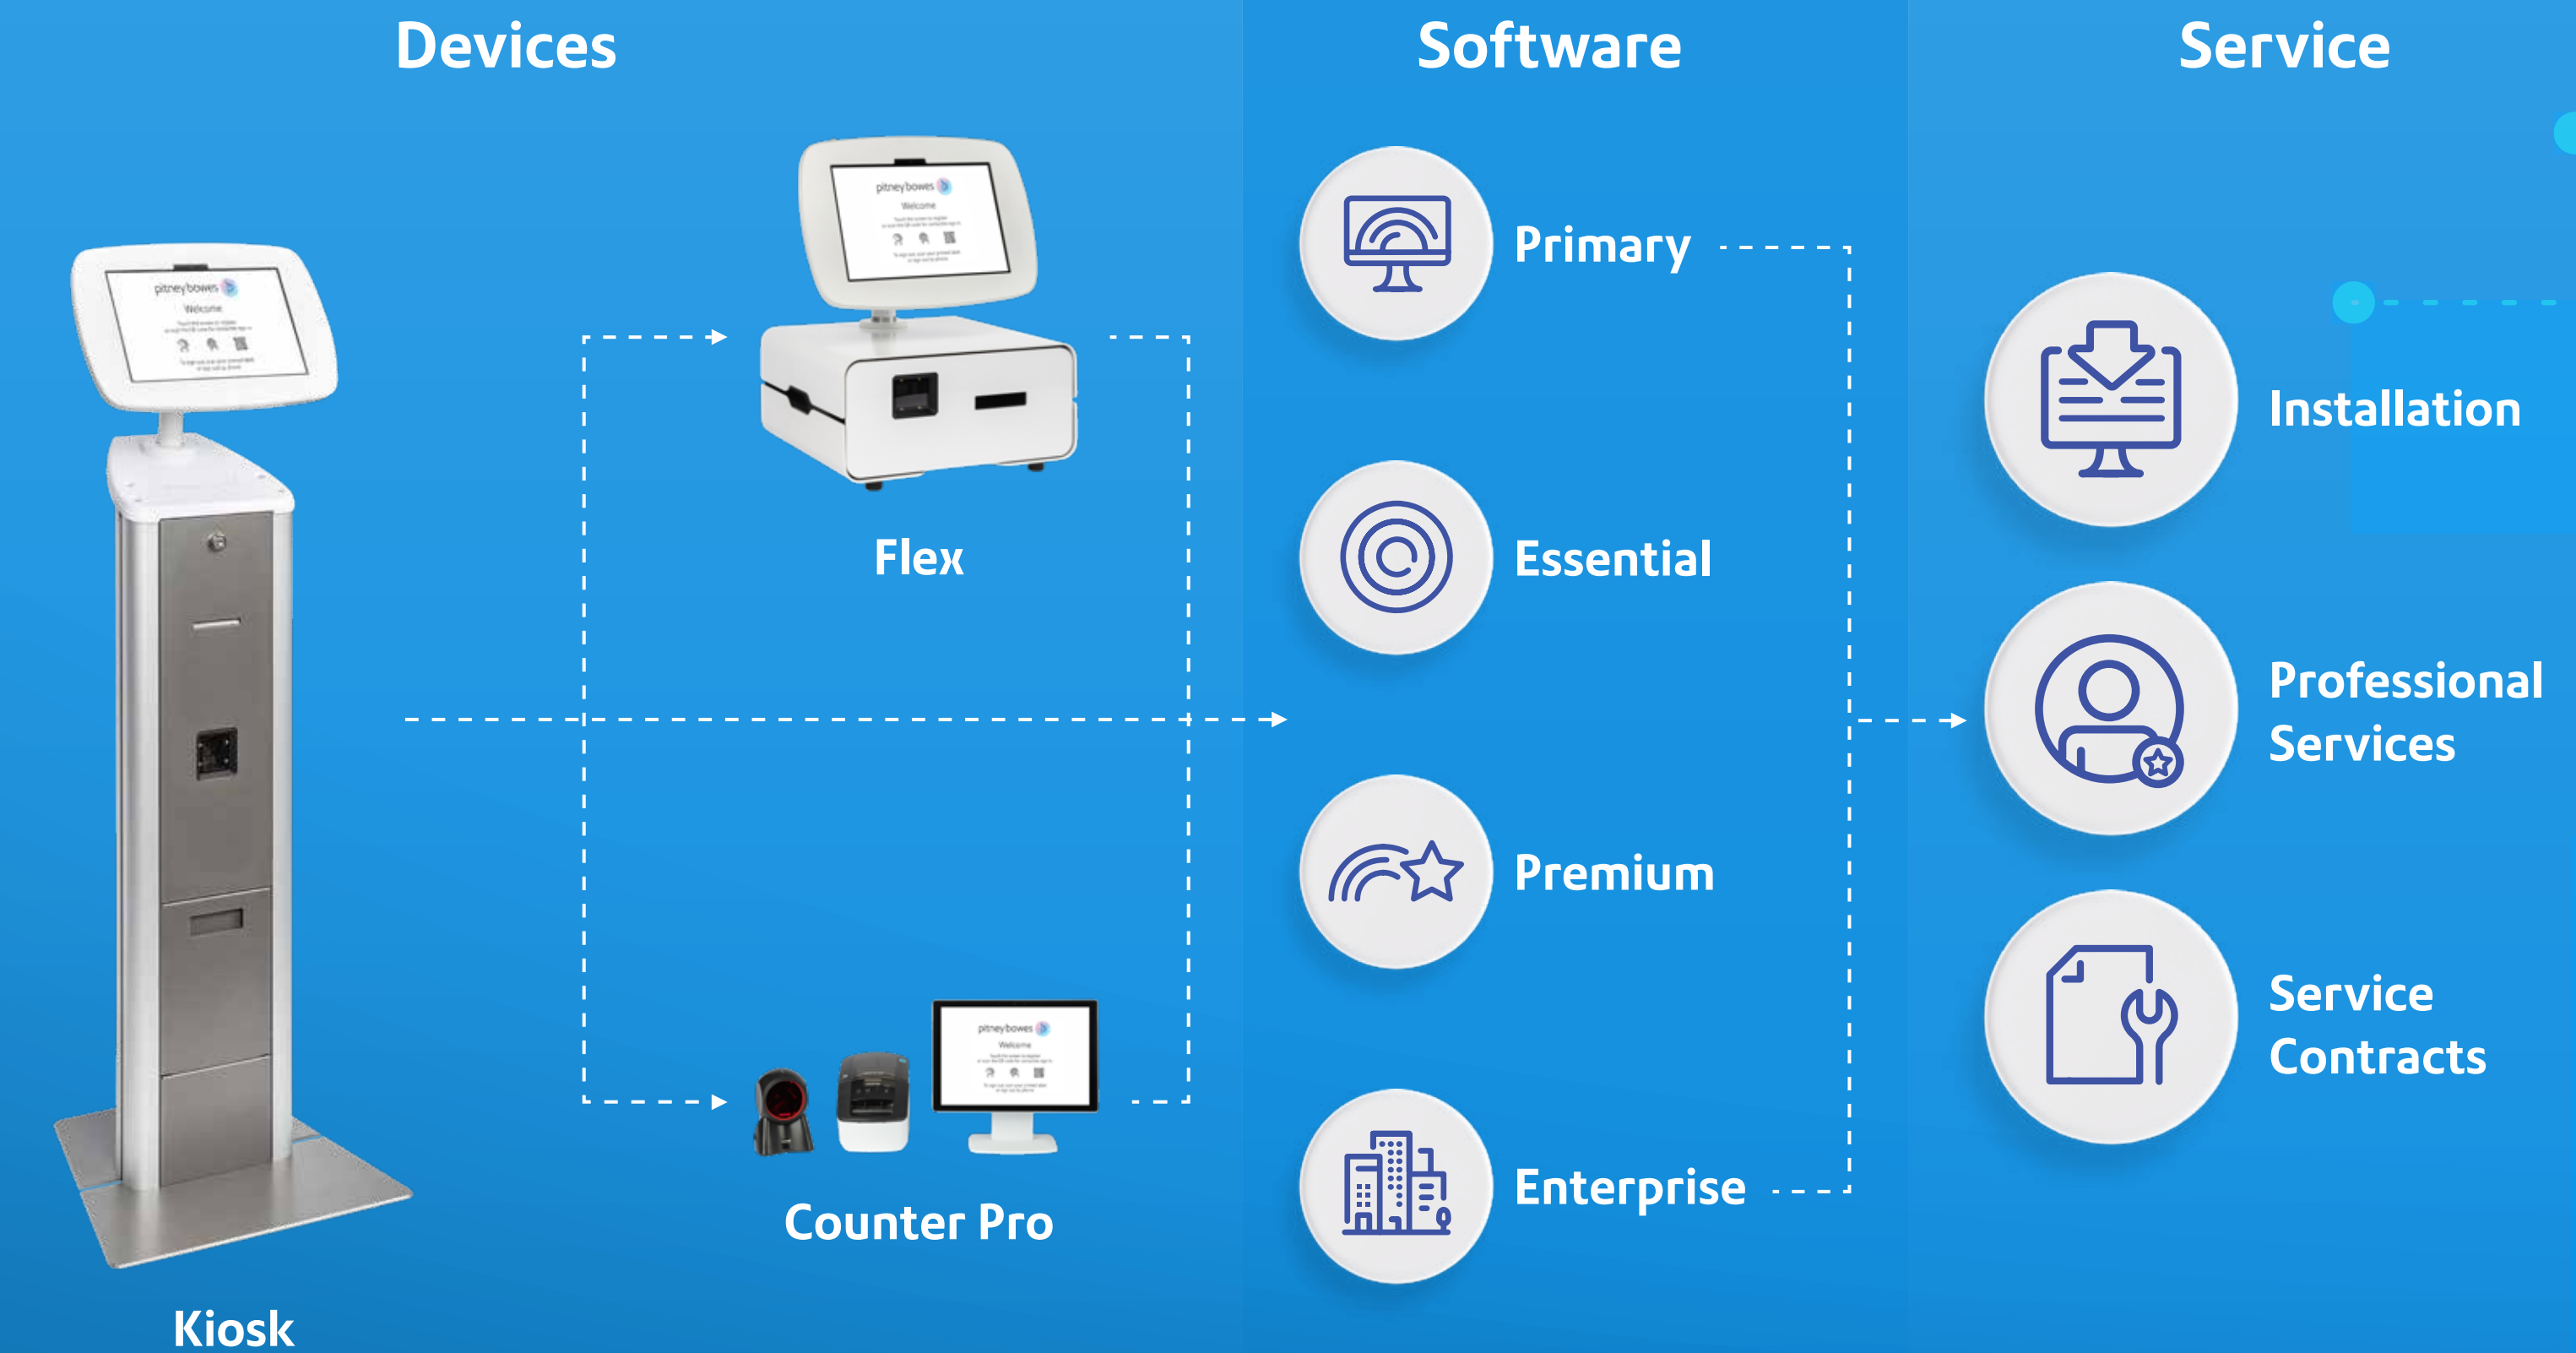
Devices

Software

Service

pitney bowes
Welcome

pitney bowes
Welcome

Flex

Kiosk

pitney bowes
Welcome

Counter Pro

Primary

Essential

Premium

Enterprise

Installation

Professional Services

Service Contracts